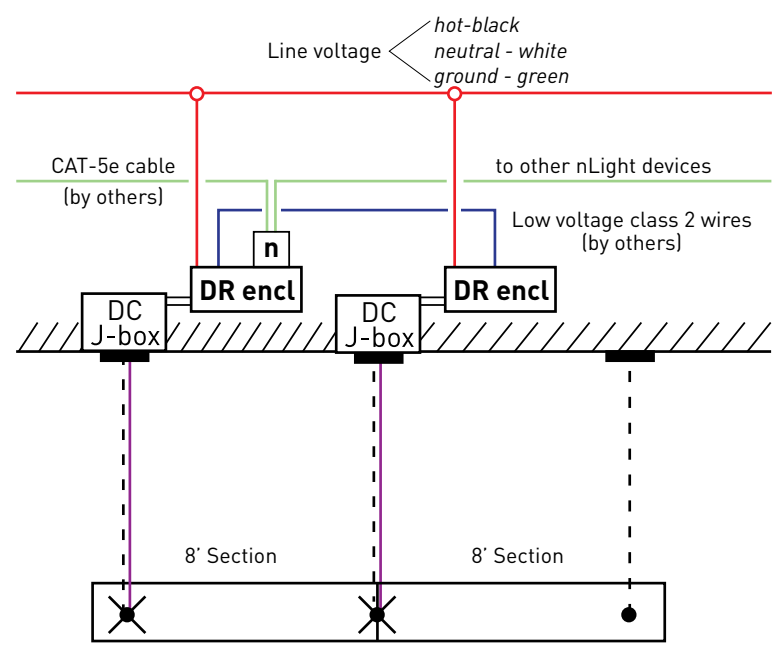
Line voltage
hot-black
neutral - white
ground - green

CAT-5e cable
(by others)

to other nLight devices

Low voltage class 2 wires
(by others)

n

DR encl

DR encl

DC
J-box

DC
J-box

8' Section

8' Section